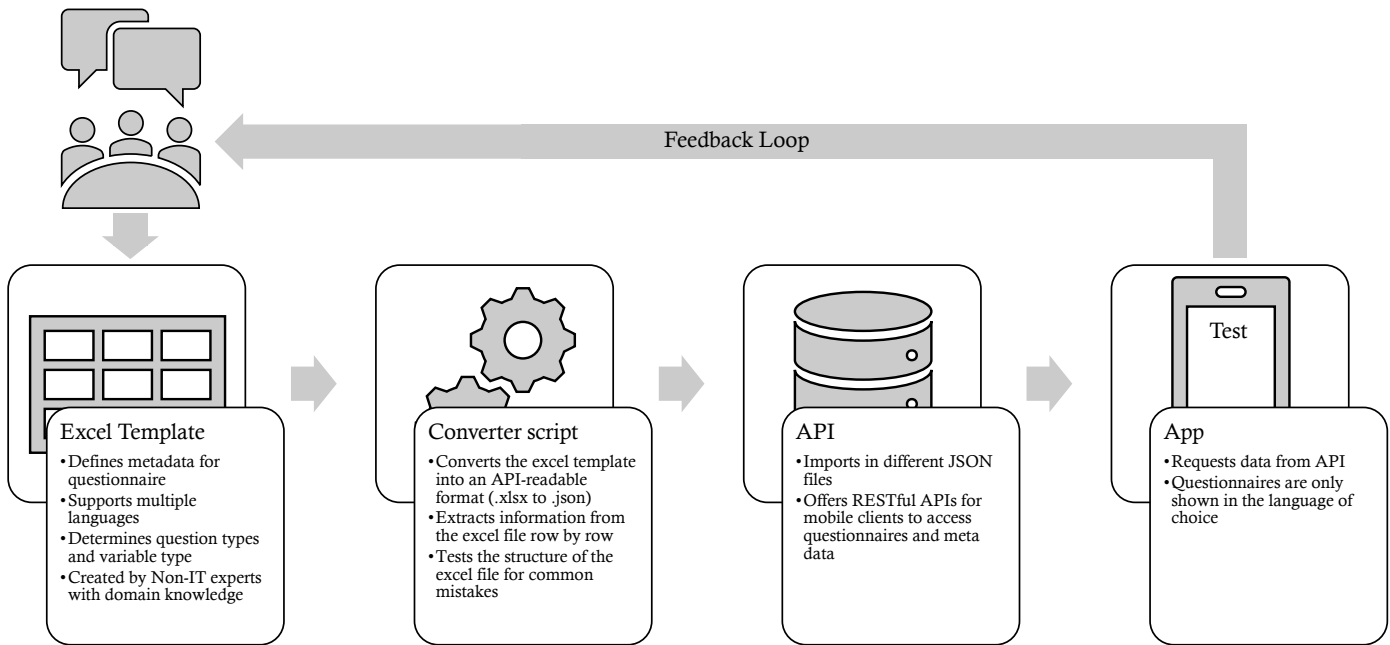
Feedback Loop

Excel Template
•Defines metadata for questionnaire
•Supports multiple languages
•Determines question types and variable type
•Created by Non-IT experts with domain knowledge

Converter script
•Converts the excel template into an API-readable format (.xlsx to .json)
•Extracts information from the excel file row by row
•Tests the structure of the excel file for common mistakes

API
•Imports in different JSON files
•Offers RESTful APIs for mobile clients to access questionnaires and meta data

Test

App
•Requests data from API
•Questionnaires are only shown in the language of choice